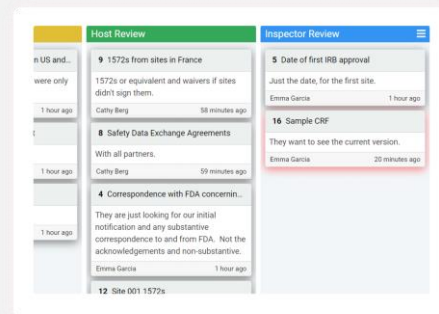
n US and...
were only
1 hour ago

1 hour ago

1 hour ago

Host Review

9 1572s from sites in France
1572s or equivalent and waivers if sites didn't sign them.
Cathy Berg 58 minutes ago

8 Safety Data Exchange Agreements
With all partners.
Cathy Berg 59 minutes ago

4 Correspondence with FDA concernin...
They are just looking for our initial notification and any substantive correspondence to and from FDA. Not the acknowledgements and non-substantive.
Emma Garcia 1 hour ago

12 Site 001 1572s

Inspector Review

5 Date of first IRB approval
Just the date, for the first site.
Emma Garcia 1 hour ago

16 Sample CRF
They want to see the current version.
Emma Garcia 20 minutes ago